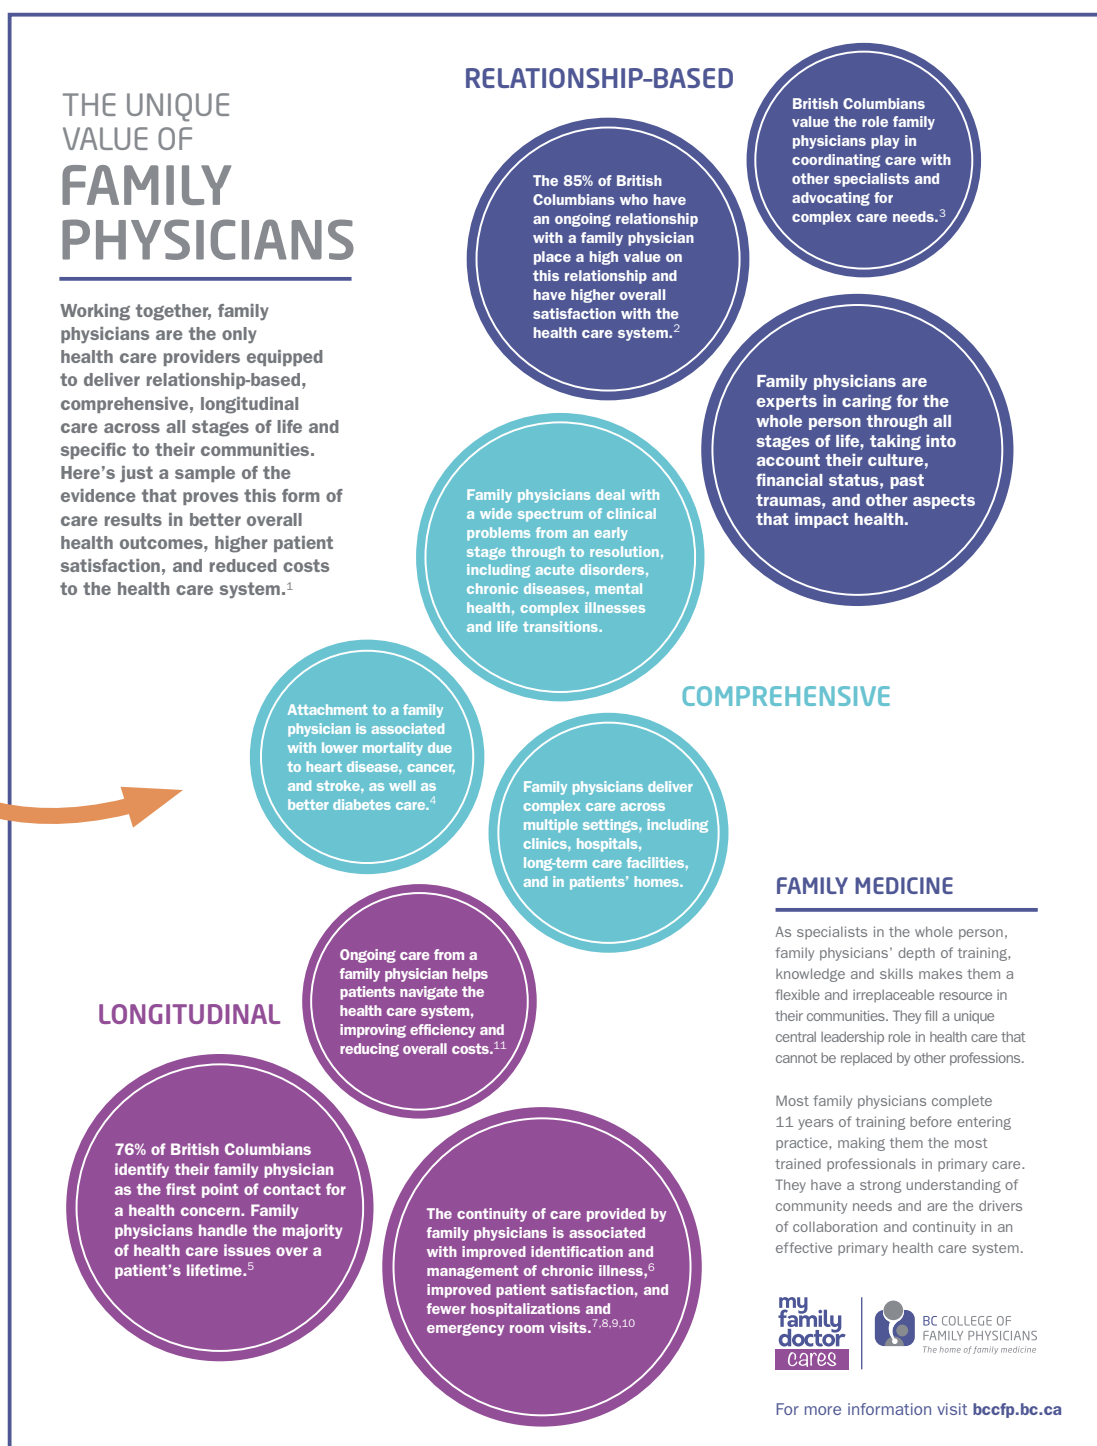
THE UNIQUE VALUE OF
FAMILY PHYSICIANS

Working together, family physicians are the only health care providers equipped to deliver relationship-based, comprehensive, longitudinal care across all stages of life and specific to their communities. Here's just a sample of the evidence that proves this form of care results in better overall health outcomes, higher patient satisfaction, and reduced costs to the health care system.$^1$

RELATIONSHIP-BASED

The 85% of British Columbians who have an ongoing relationship with a family physician place a high value on this relationship and have higher overall satisfaction with the health care system.$^2$

British Columbians value the role family physicians play in coordinating care with other specialists and advocating for complex care needs.$^3$

Family physicians are experts in caring for the whole person through all stages of life, taking into account their culture, financial status, past traumas, and other aspects that impact health.

Family physicians deal with a wide spectrum of clinical problems from an early stage through to resolution, including acute disorders, chronic diseases, mental health, complex illnesses and life transitions.

COMPREHENSIVE

Attachment to a family physician is associated with lower mortality due to heart disease, cancer, and stroke, as well as better diabetes care.$^4$

Family physicians deliver complex care across multiple settings, including clinics, hospitals, long-term care facilities, and in patients' homes.

LONGITUDINAL

Ongoing care from a family physician helps patients navigate the health care system, improving efficiency and reducing overall costs.$^{11}$

76% of British Columbians identify their family physician as the first point of contact for a health concern. Family physicians handle the majority of health care issues over a patient's lifetime.$^5$

The continuity of care provided by family physicians is associated with improved identification and management of chronic illness,$^6$ improved patient satisfaction, and fewer hospitalizations and emergency room visits.$^{7,8,9,10}$

FAMILY MEDICINE

As specialists in the whole person, family physicians' depth of training, knowledge and skills makes them a flexible and irreplaceable resource in their communities. They fill a unique central leadership role in health care that cannot be replaced by other professions.

Most family physicians complete 11 years of training before entering practice, making them the most trained professionals in primary care. They have a strong understanding of community needs and are the drivers of collaboration and continuity in an effective primary health care system.

my family doctor cares

BC COLLEGE OF FAMILY PHYSICIANS
The home of family medicine

For more information visit bccfp.bc.ca